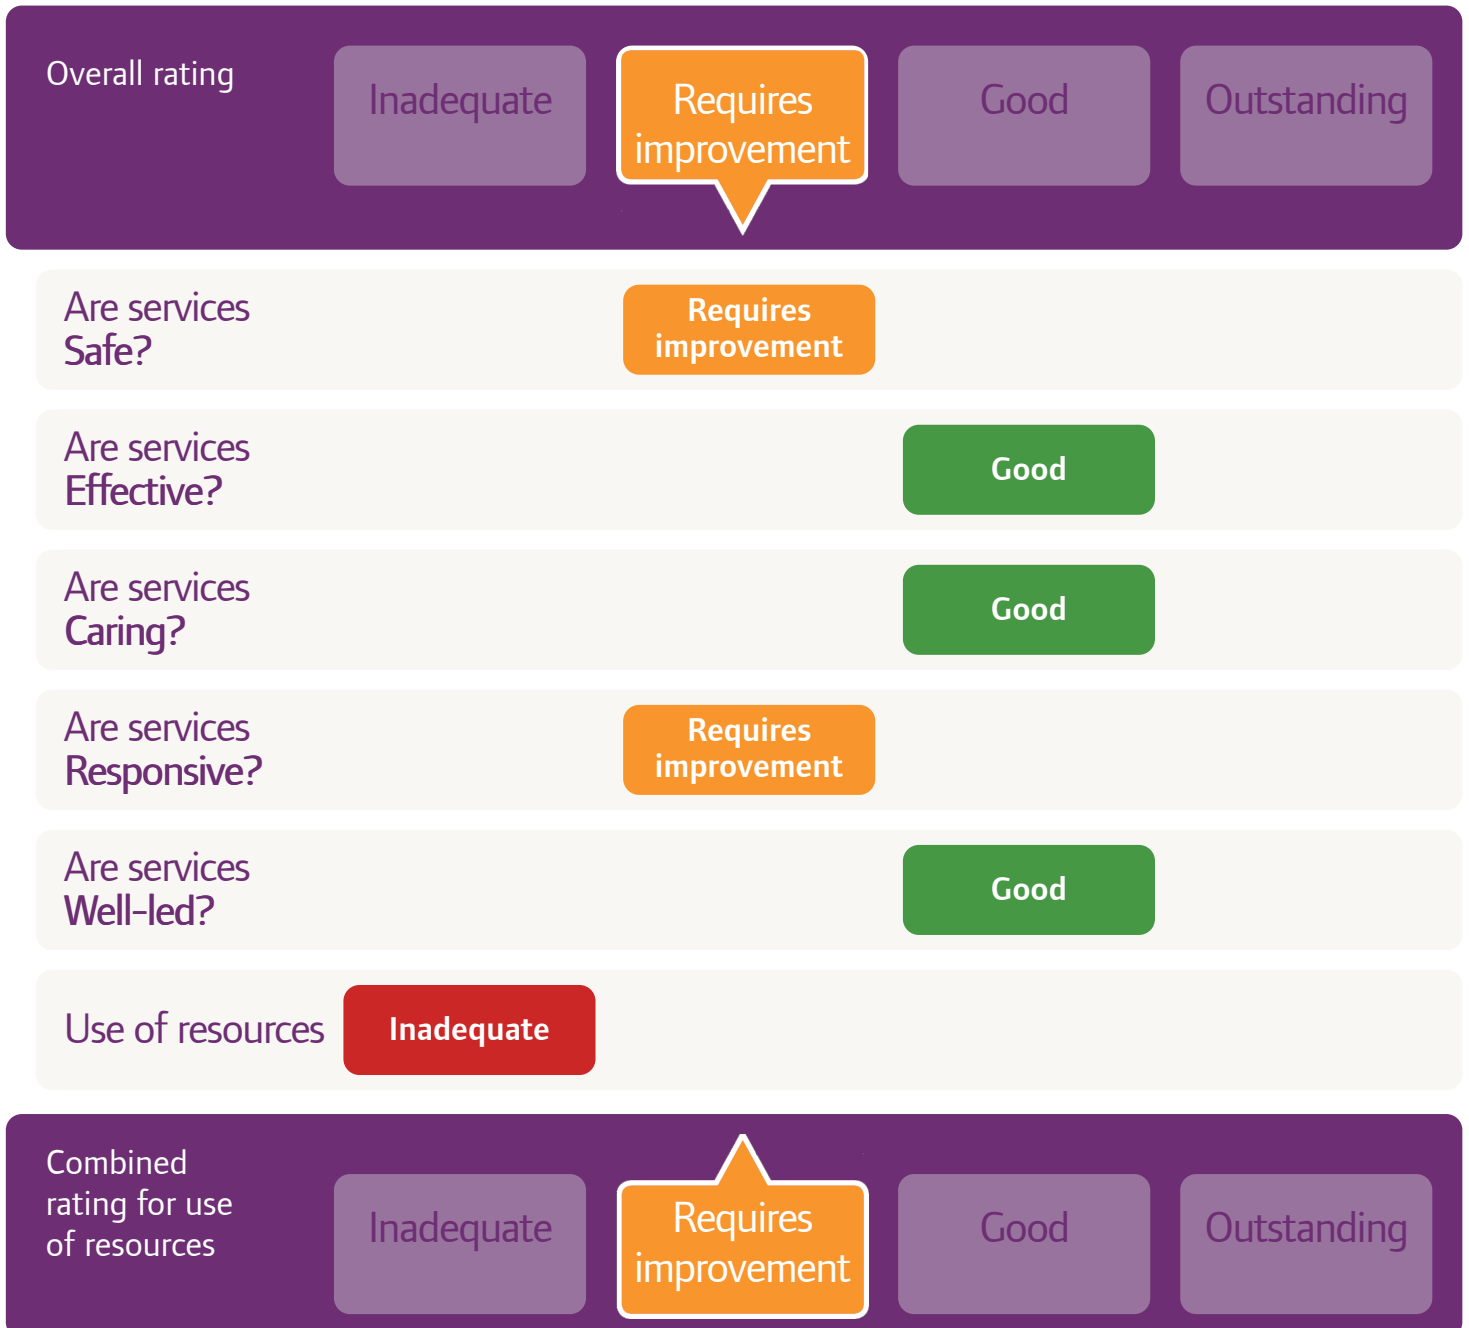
Overall rating

Inadequate

Requires improvement

Good

Outstanding

Are services Safe?

Requires improvement

Are services Effective?

Good

Are services Caring?

Good

Are services Responsive?

Requires improvement

Are services Well-led?

Good

Use of resources

Inadequate

Combined rating for use of resources

Inadequate

Requires improvement

Good

Outstanding